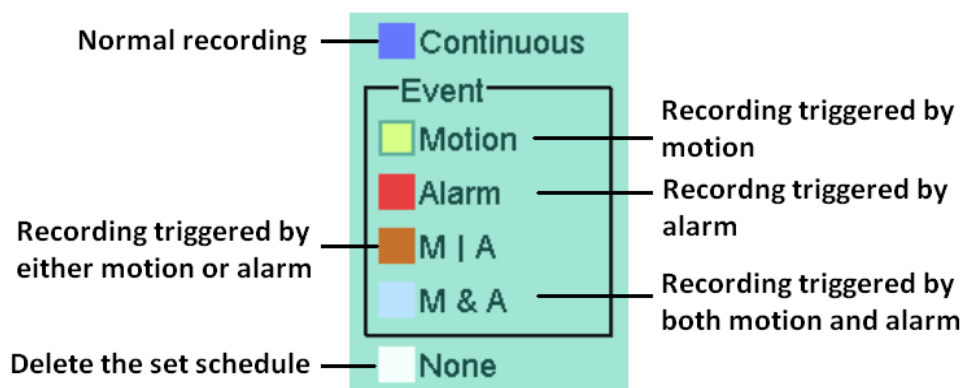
Normal recording
Continuous
Event
Motion
Recording triggered by motion
Alarm
Recordng triggered by alarm
Recording triggered by either motion or alarm
M | A
M & A
Recording triggered by both motion and alarm
Delete the set schedule
None